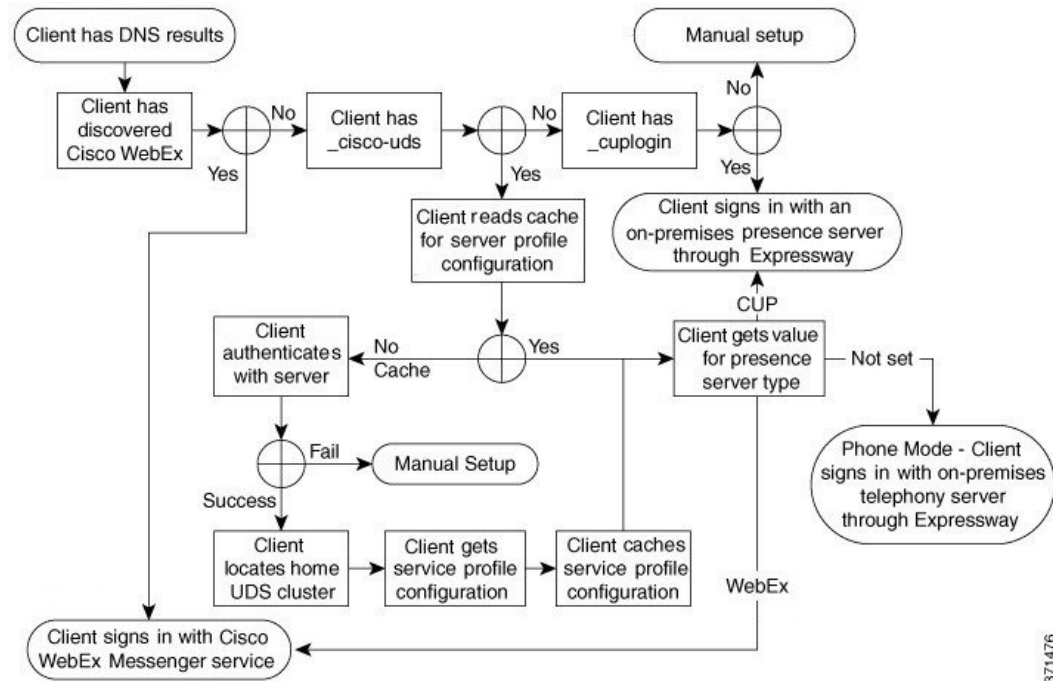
Client has DNS results

Client has discovered Cisco WebEx

No

Yes

Client has _cisco-uds

No

Yes

Client has _cuplogin

Manual setup

No

Yes

Client signs in with an on-premises presence server through Expressway

Client reads cache for server profile configuration

CUP

Client authenticates with server

No Cache

Yes

Client gets value for presence server type

Not set

Phone Mode - Client signs in with on-premises telephony server through Expressway

Fail

Manual Setup

Success

Client locates home UDS cluster

Client gets service profile configuration

Client caches service profile configuration

WebEx

Client signs in with Cisco WebEx Messenger service

371476